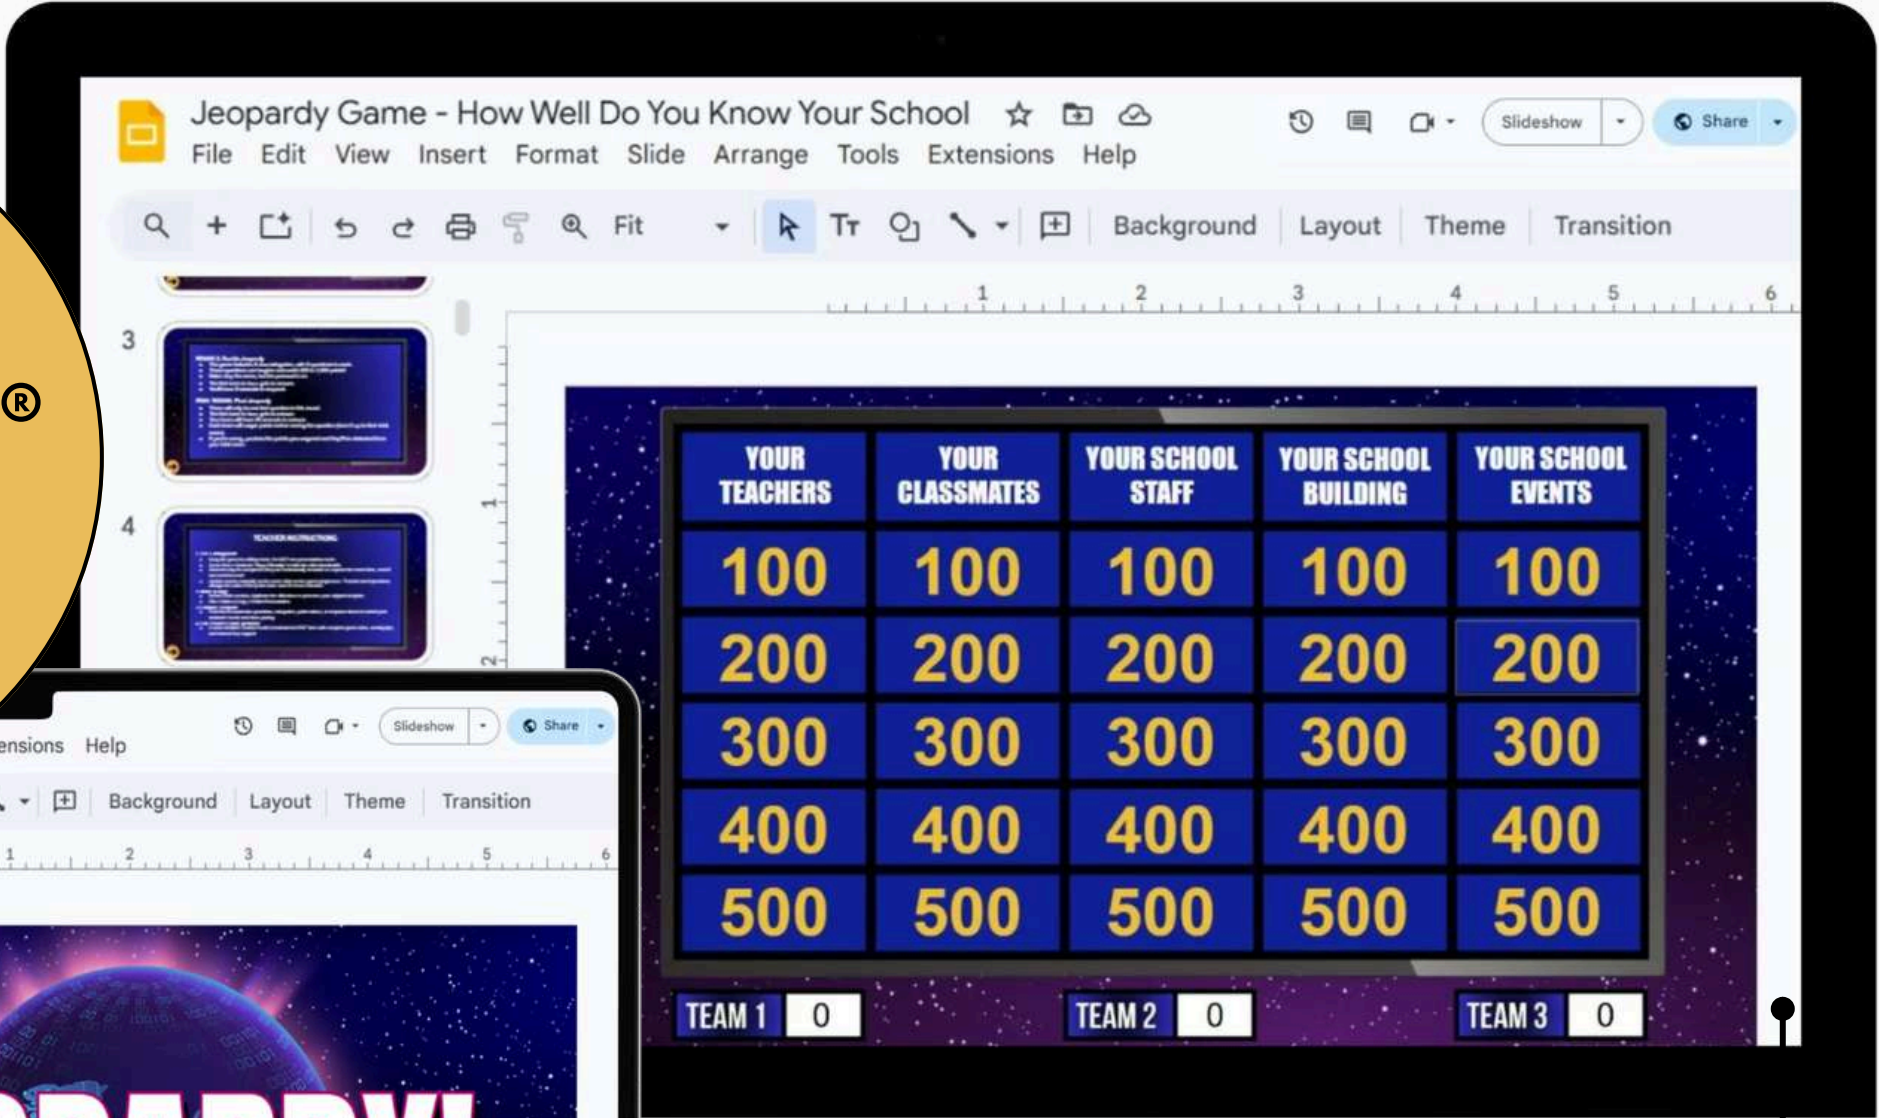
®

Jeopardy Game - How Well Do You Know Your School
File Edit View Insert Format Slide Arrange Tools Extensions Help

Slideshow
Share

Fit
Background Layout Theme Transition

1 2 3 4 5 6

3
4

| YOUR TEACHERS | YOUR CLASSMATES | YOUR SCHOOL STAFF | YOUR SCHOOL BUILDING | YOUR SCHOOL EVENTS |
|---|---|---|---|---|
| 100 | 100 | 100 | 100 | 100 |
| 200 | 200 | 200 | 200 | 200 |
| 300 | 300 | 300 | 300 | 300 |
| 400 | 400 | 400 | 400 | 400 |
| 500 | 500 | 500 | 500 | 500 |

TEAM 1 0
TEAM 2 0
TEAM 3 0

ensions Help
Slideshow
Share
Background Layout Theme Transition
1 2 3 4 5 6
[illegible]